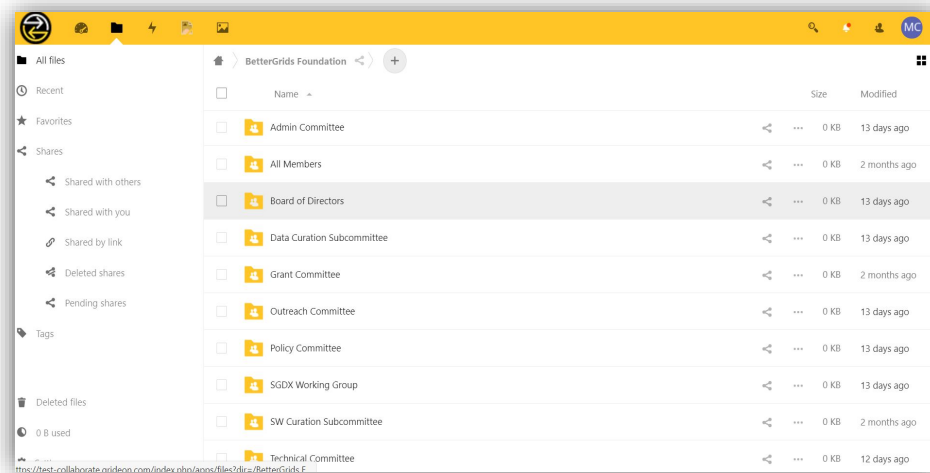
MC

All files
Recent
Favorites
Shares
Shared with others
Shared with you
Shared by link
Deleted shares
Pending shares
Tags

Deleted files
0 B used

BetterGrids Foundation

| | Name | | | Size | Modified |
|---|---|---|---|---|---|
| | Admin Committee | | ··· | 0 KB | 13 days ago |
| | All Members | | ··· | 0 KB | 2 months ago |
| | Board of Directors | | ··· | 0 KB | 13 days ago |
| | Data Curation Subcommittee | | ··· | 0 KB | 13 days ago |
| | Grant Committee | | ··· | 0 KB | 2 months ago |
| | Outreach Committee | | ··· | 0 KB | 13 days ago |
| | Policy Committee | | ··· | 0 KB | 13 days ago |
| | SGDX Working Group | | ··· | 0 KB | 13 days ago |
| | SW Curation Subcommittee | | ··· | 0 KB | 2 months ago |
| | Technical Committee | | ··· | 0 KB | 12 days ago |

ttps://test-collaborate.grideon.com/index.php/apps/files?dir=/BetterGrids F